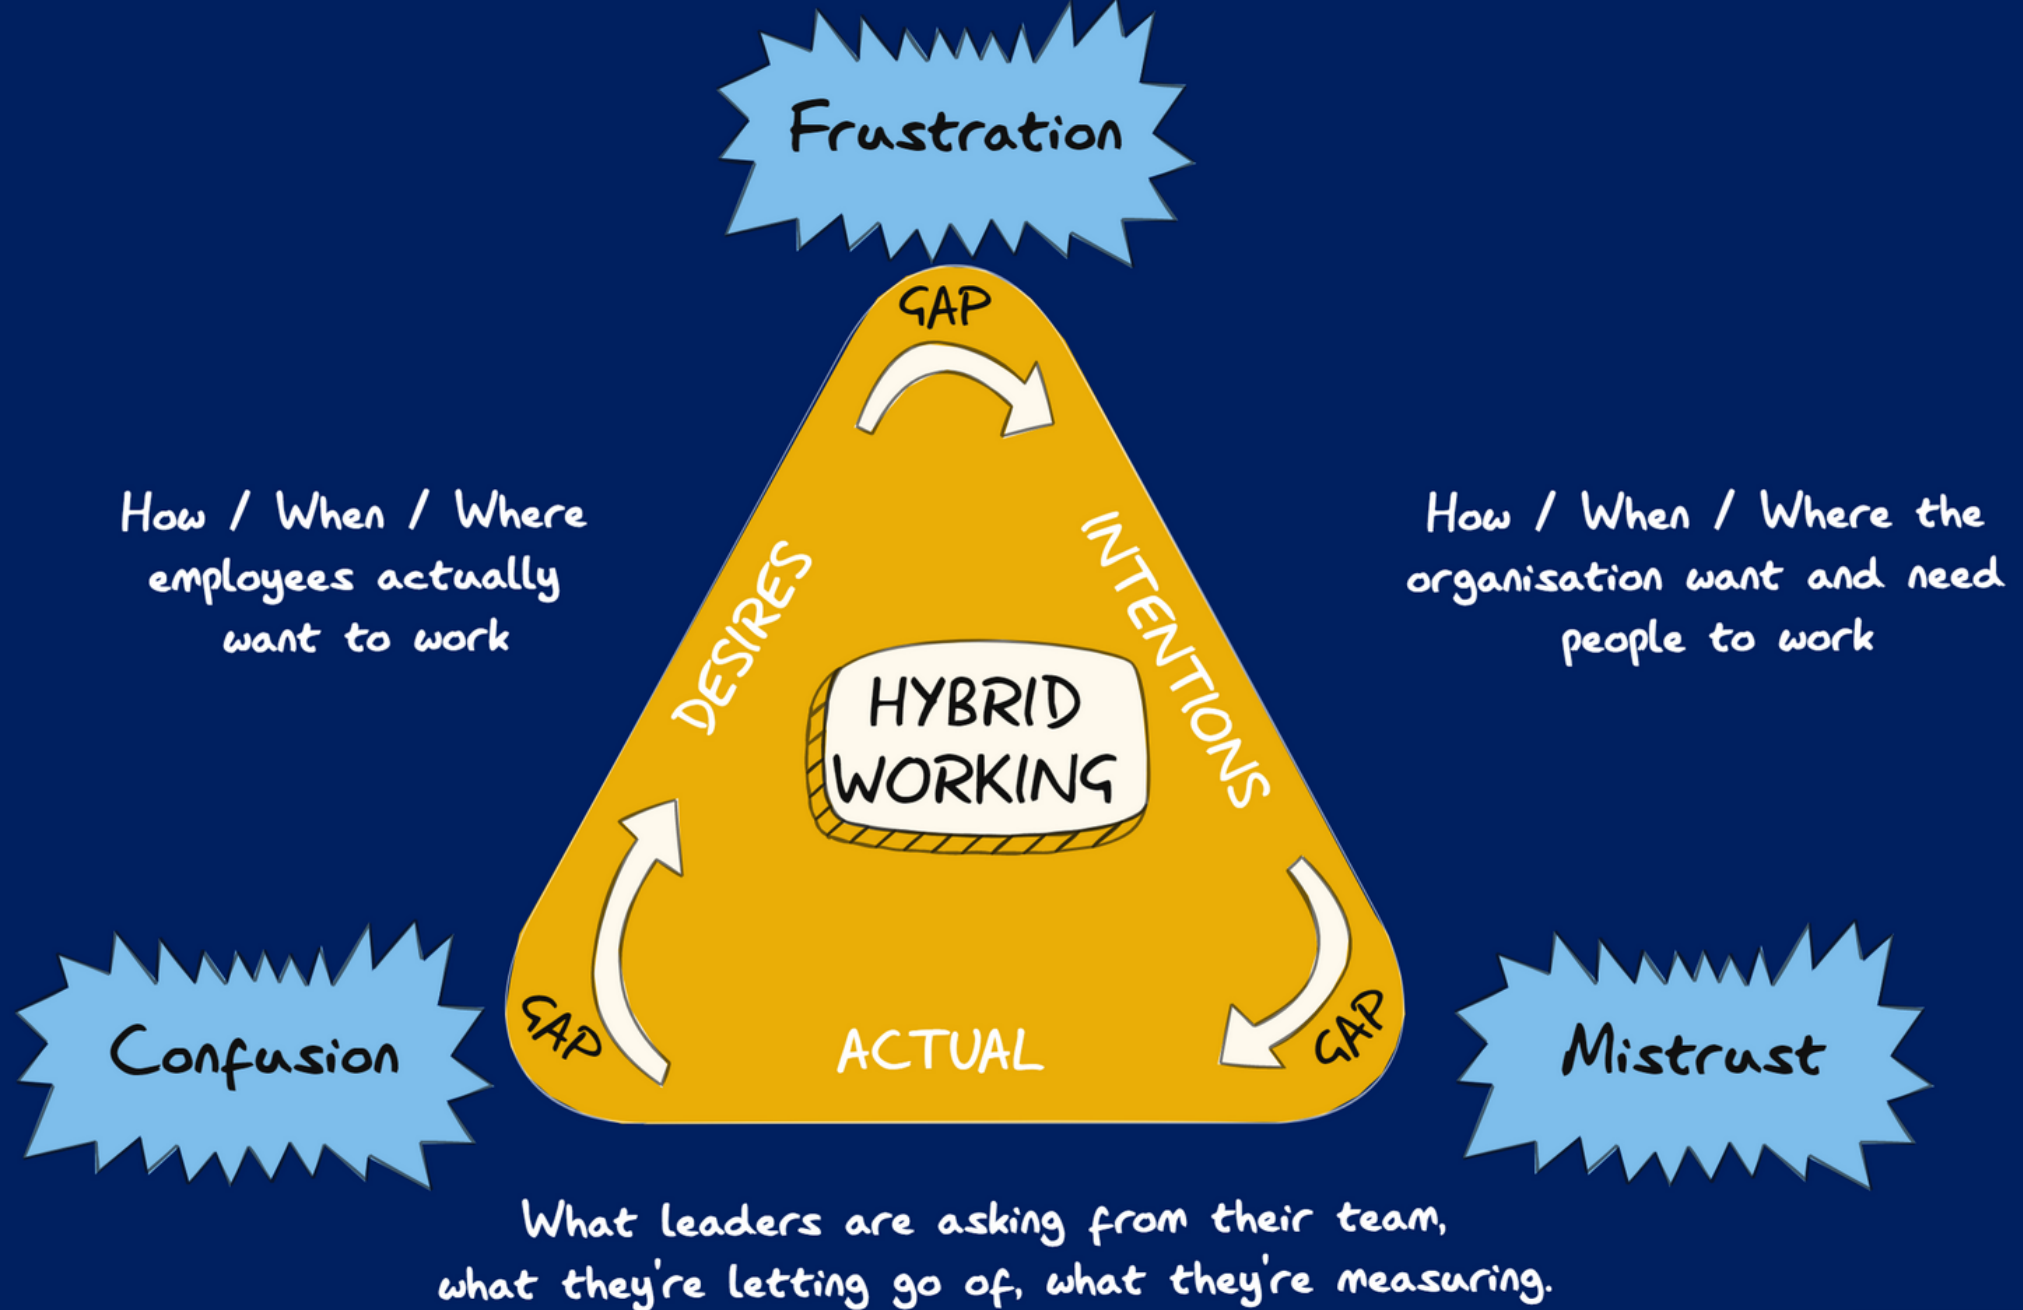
Frustration

GAP

How / When / Where employees actually want to work

DESIRES

HYBRID WORKING

INTENTIONS

How / When / Where the organisation want and need people to work

GAP

ACTUAL

GAP

Confusion

Mistrust

What leaders are asking from their team, what they're letting go of, what they're measuring.